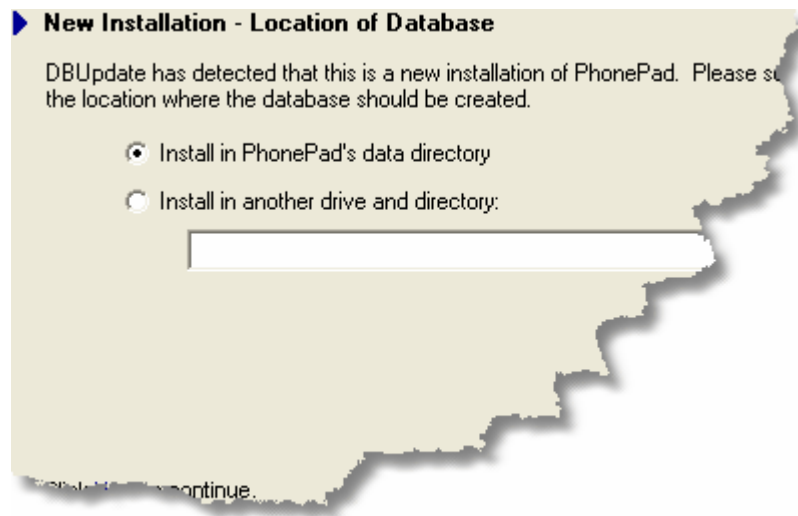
New Installation - Location of Database

DBUpdate has detected that this is a new installation of PhonePad. Please s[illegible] the location where the database should be created.

Install in PhonePad's data directory

Install in another drive and directory:

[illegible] continue.